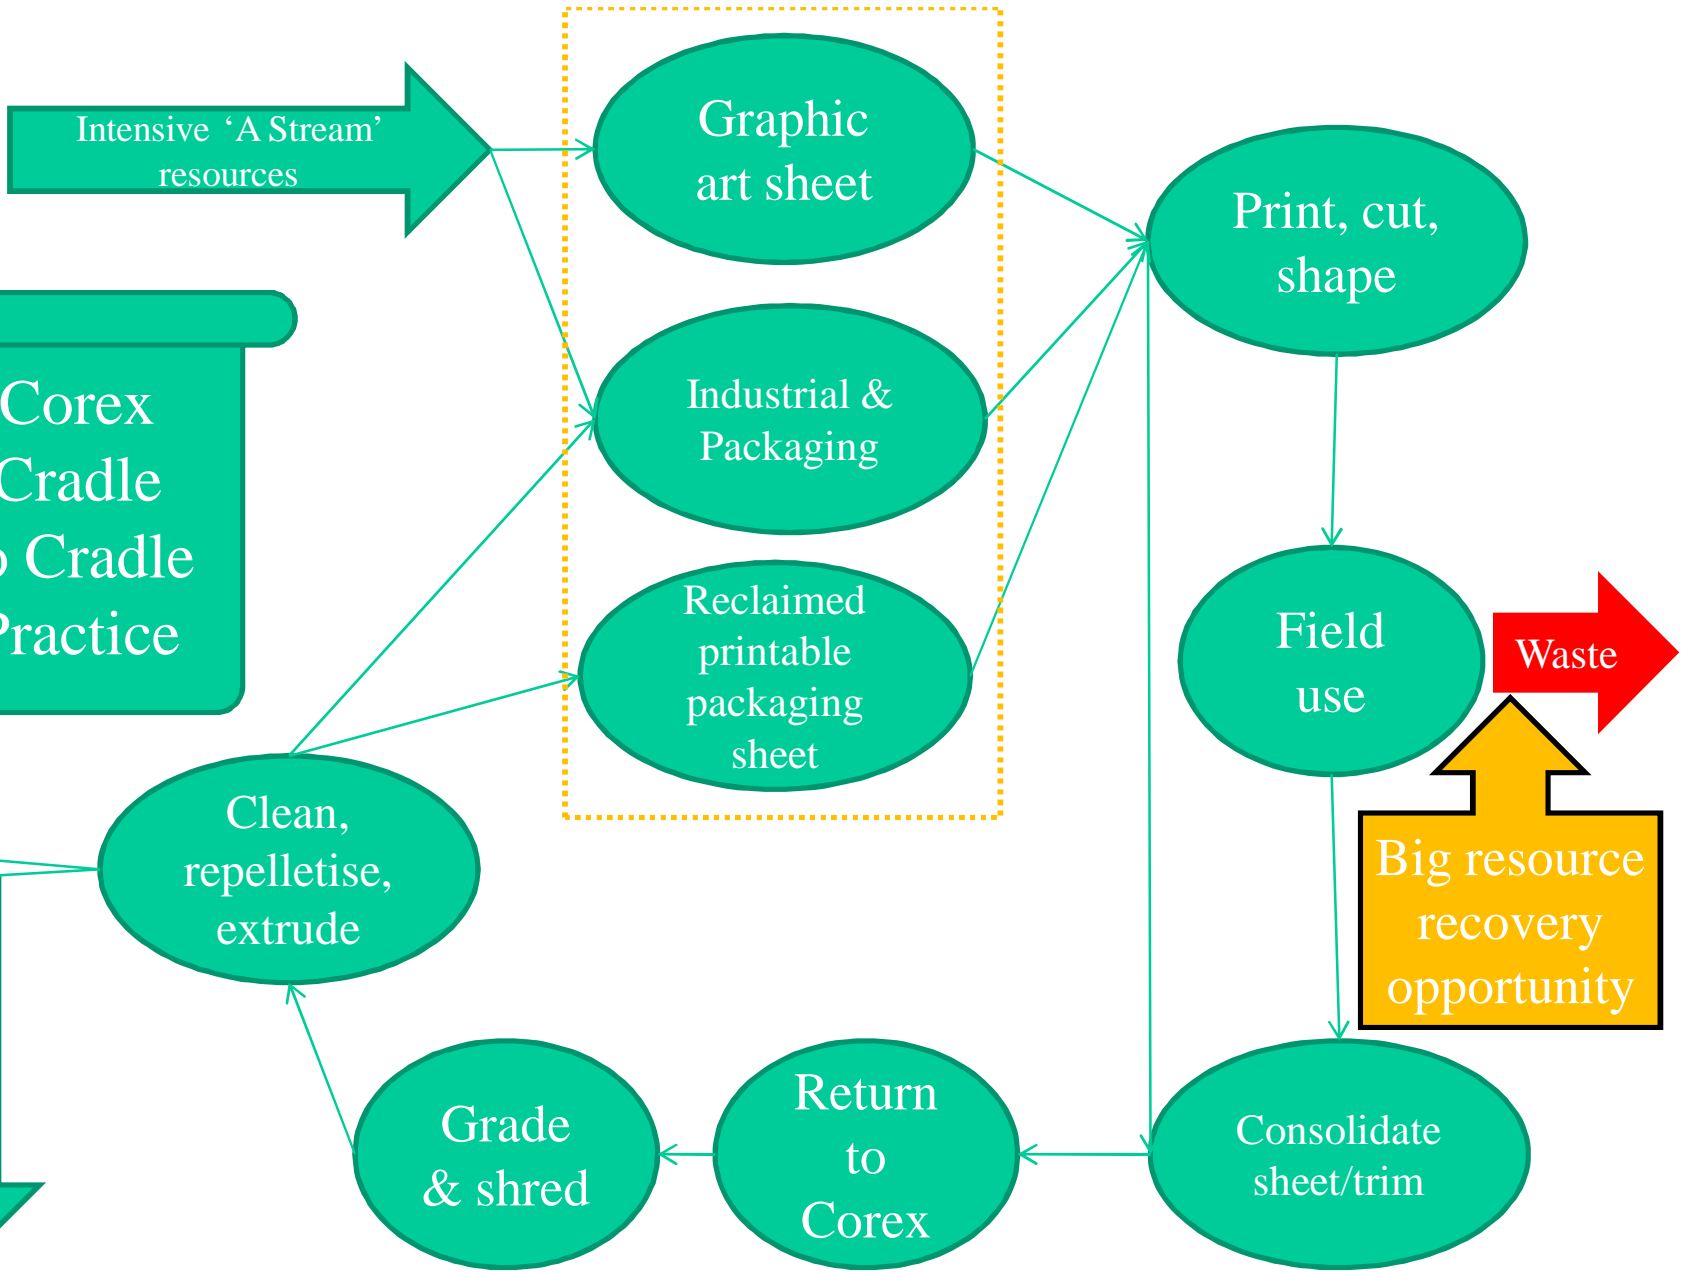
Intensive 'A Stream' resources

Graphic art sheet

Industrial & Packaging

Reclaimed printable packaging sheet

Print, cut, shape

Corex Cradle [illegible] Cradle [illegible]ractice

Field use

Waste

Big resource recovery opportunity

Clean, repelletise, extrude

Grade & shred

Return to Corex

Consolidate sheet/trim